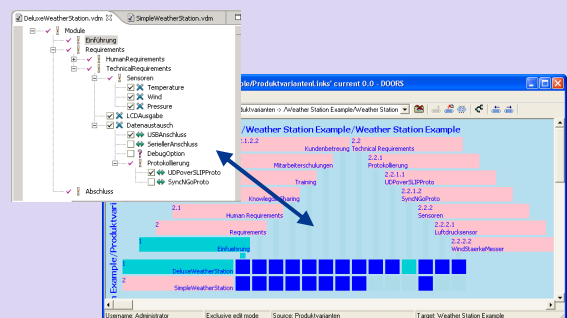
DeluxeWeatherStation.vdm
SimpleWeatherStation.vdm
Module
Einführung
Requirements
HumanRequirements
TechnicalRequirements
Sensoren
Temperature
Wind
Pressure
LCDAusgabe
Datenaustausch
USBAnschluss
SeriellerAnschluss
DebugOption
Protokollierung
UDPoverSLIPProto
SyncNGsProto
Abschluss

/Produktvarianten1.links' current 0.0 - DOORS
/Weather Station Example/Weather Station

/Weather Station Example/Weather Station Example
2.1.2.2
Kundenbetreung
2.2
Technical Requirements
Mitarbeiterschulungen
2.2.1
Protokollierung
Training
2.2.1.1
UDPoverSLIPProto
Knowledge Sharing
2.2.1.2
SyncNGsProto
2.1
Human Requirements
2.2.2
Sensoren
2
Requirements
2.2.2.1
Luftdrucksensor
1
Einführung
2.2.2.2
WindStaerkeMesser
DeluxeWeatherStation
SimpleWeatherStation
Example/Weather Station

Username: Administrator
Exclusive edit mode
Source: Produktvarianten
Target: Weather Station Example